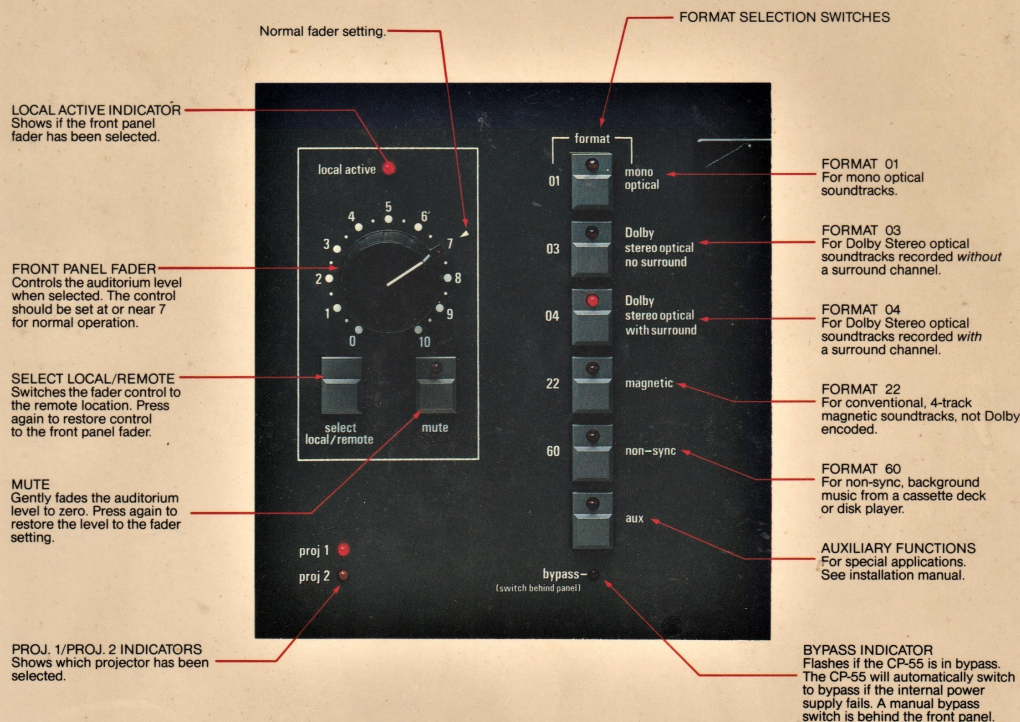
Normal fader setting.

FORMAT SELECTION SWITCHES

LOCAL ACTIVE INDICATOR
Shows if the front panel fader has been selected.

local active

5
4 6
3 7
2 8
1 9
0 10

FRONT PANEL FADER
Controls the auditorium level when selected. The control should be set at or near 7 for normal operation.

SELECT LOCAL/REMOTE
Switches the fader control to the remote location. Press again to restore control to the front panel fader.

select
local/remote

mute

MUTE
Gently fades the auditorium level to zero. Press again to restore the level to the fader setting.

proj 1
proj 2

PROJ. 1/PROJ. 2 INDICATORS
Shows which projector has been selected.

format

01 mono optical

03 Dolby stereo optical no surround

04 Dolby stereo optical with surround

22 magnetic

60 non-sync

aux

bypass
(switch behind panel)

FORMAT 01
For mono optical soundtracks.

FORMAT 03
For Dolby Stereo optical soundtracks recorded *without* a surround channel.

FORMAT 04
For Dolby Stereo optical soundtracks recorded *with* a surround channel.

FORMAT 22
For conventional, 4-track magnetic soundtracks, not Dolby encoded.

FORMAT 60
For non-sync, background music from a cassette deck or disk player.

AUXILIARY FUNCTIONS
For special applications. See installation manual.

BYPASS INDICATOR
Flashes if the CP-55 is in bypass. The CP-55 will automatically switch to bypass if the internal power supply fails. A manual bypass switch is behind the front panel.